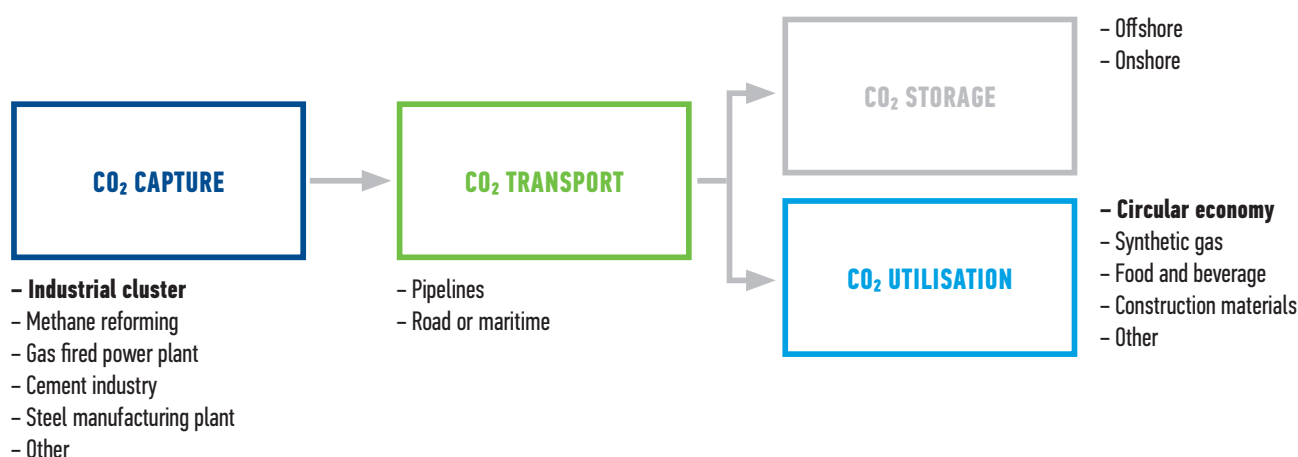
$CO_2$ CAPTURE

– **Industrial cluster**
– Methane reforming
– Gas fired power plant
– Cement industry
– Steel manufacturing plant
– Other

$CO_2$ TRANSPORT

– Pipelines
– Road or maritime

$CO_2$ STORAGE

– Offshore
– Onshore

$CO_2$ UTILISATION

– **Circular economy**
– Synthetic gas
– Food and beverage
– Construction materials
– Other